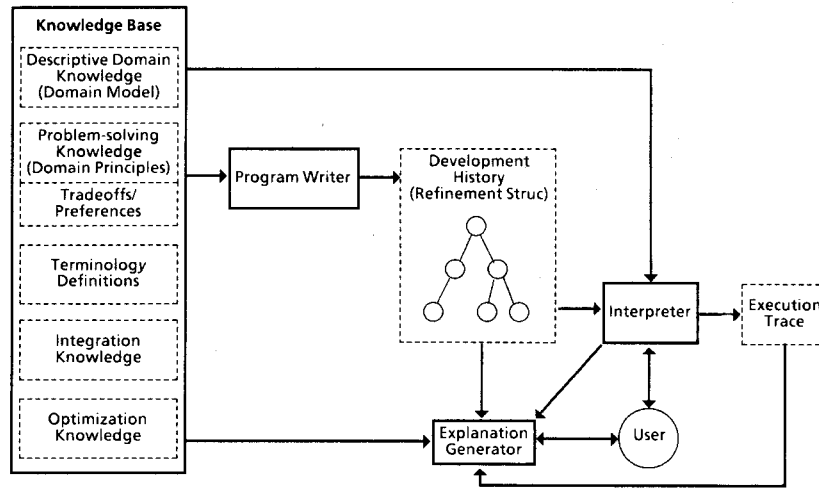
Knowledge Base

Descriptive Domain Knowledge (Domain Model)

Problem-solving Knowledge (Domain Principles)

Tradeoffs/ Preferences

Terminology Definitions

Integration Knowledge

Optimization Knowledge

Program Writer

Development History (Refinement Struc)

Interpreter

Execution Trace

Explanation Generator

User